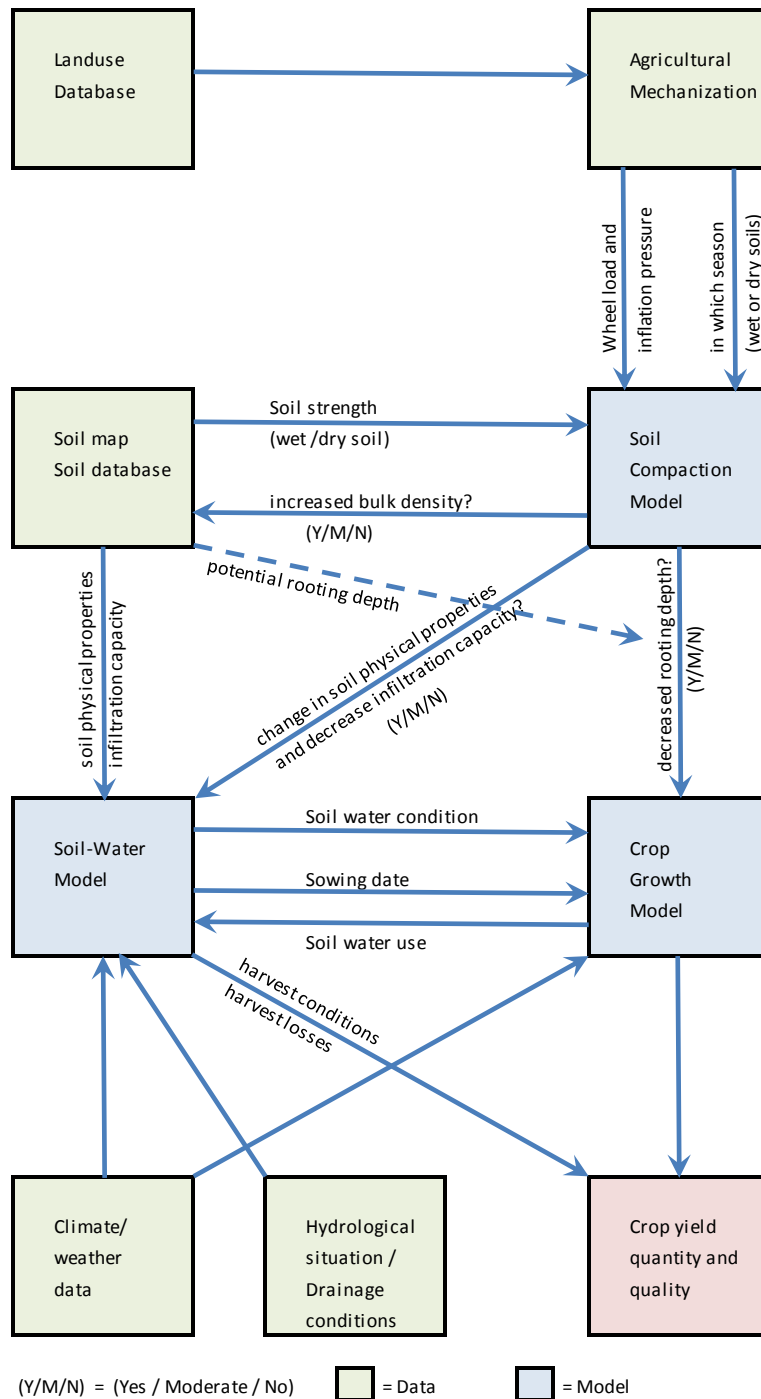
Landuse Database

Agricultural Mechanization

Wheel load and inflation pressure

in which season (wet or dry soils)

Soil map Soil database

Soil strength (wet /dry soil)

Soil Compaction Model

increased bulk density? (Y/M/N)

potential rooting depth

soil physical properties infiltration capacity

change in soil physical properties and decrease infiltration capacity? (Y/M/N)

decreased rooting depth? (Y/M/N)

Soil-Water Model

Soil water condition

Sowing date

Soil water use

Crop Growth Model

harvest conditions harvest losses

Climate/ weather data

Hydrological situation / Drainage conditions

Crop yield quantity and quality

(Y/M/N) = (Yes / Moderate / No) = Data = Model